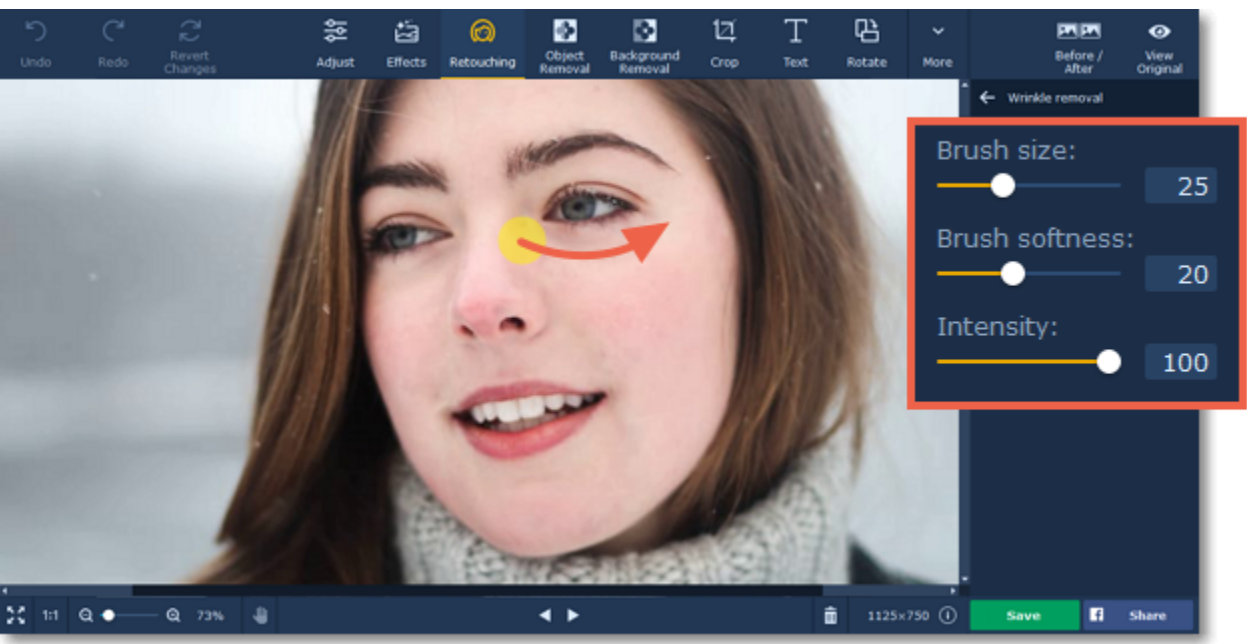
Undo
Redo
Revert Changes
Adjust
Effects
Retouching
Object Removal
Background Removal
Crop
Text
Rotate
More
Before / After
View Original

Wrinkle removal

Brush size:
25
Brush softness:
20
Intensity:
100

1:1
73%
1125×750
Save
Share